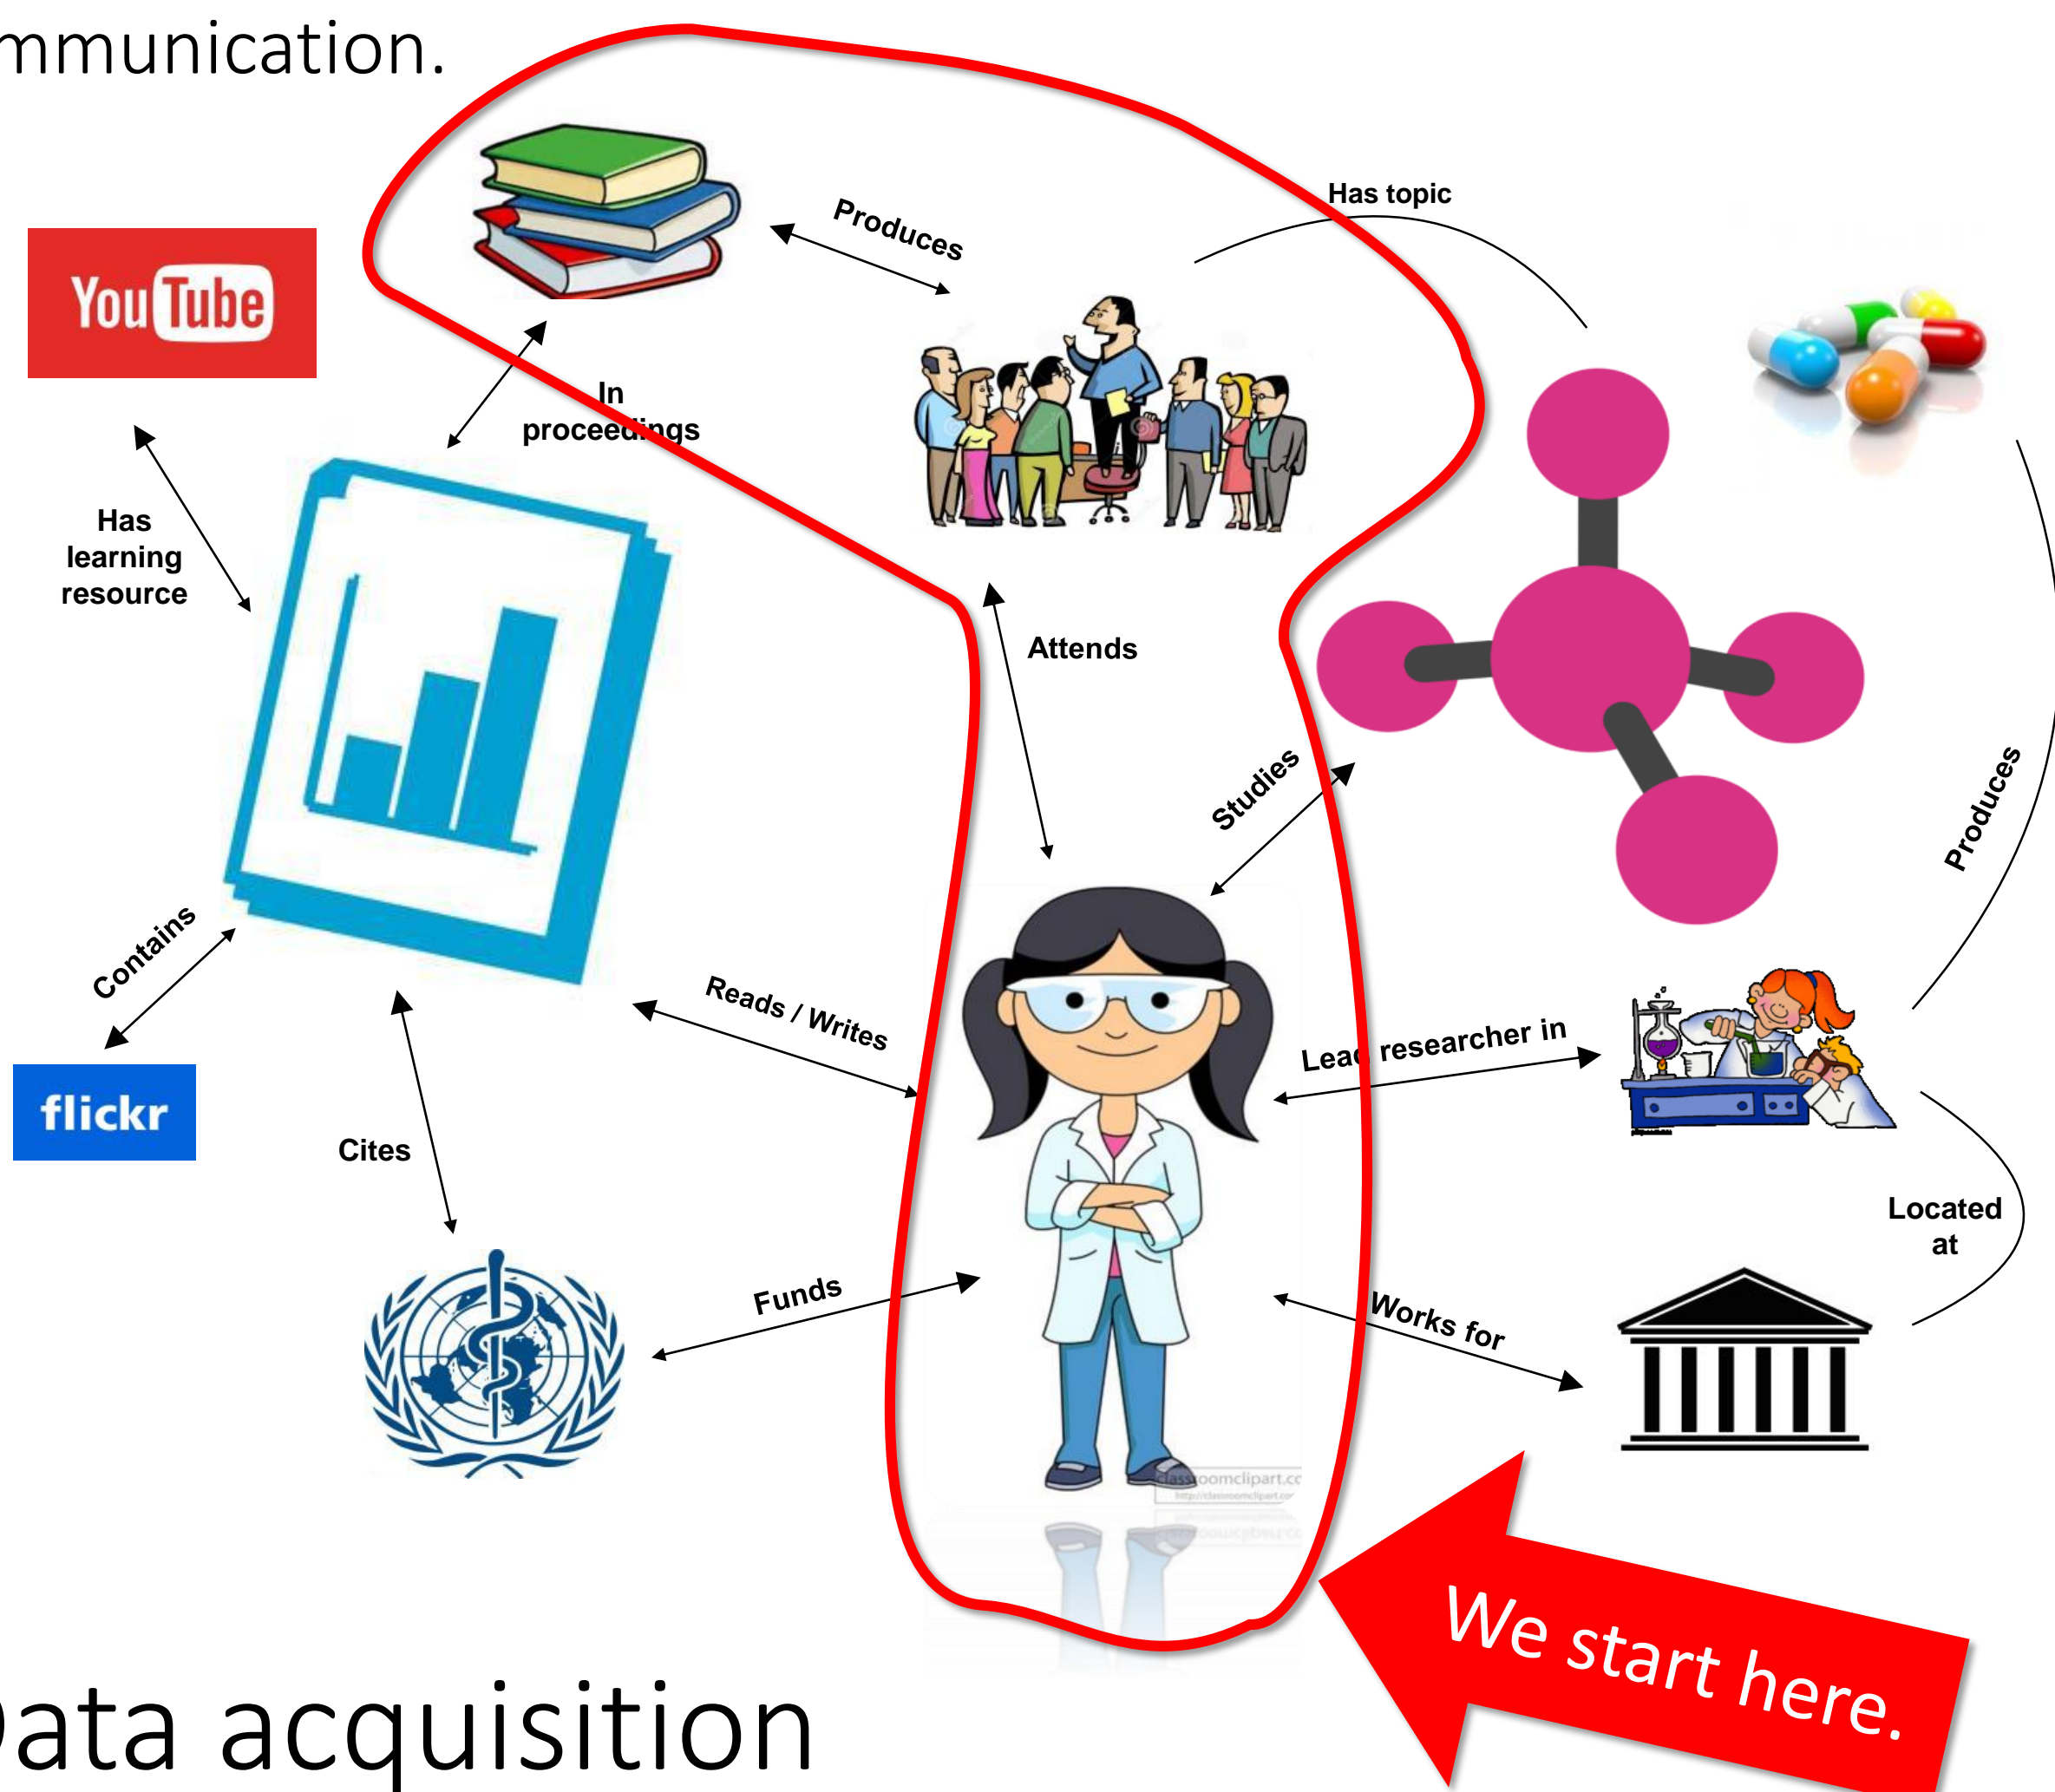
mmunication.

YouTube

Produces

Has topic

In proceedings

Has learning resource

Attends

Studies

Produces

Contains

flickr

Reads / Writes

Lead researcher in

Cites

Located at

Funds

Works for

classroomclipart.co

We start here.

ata acquisition